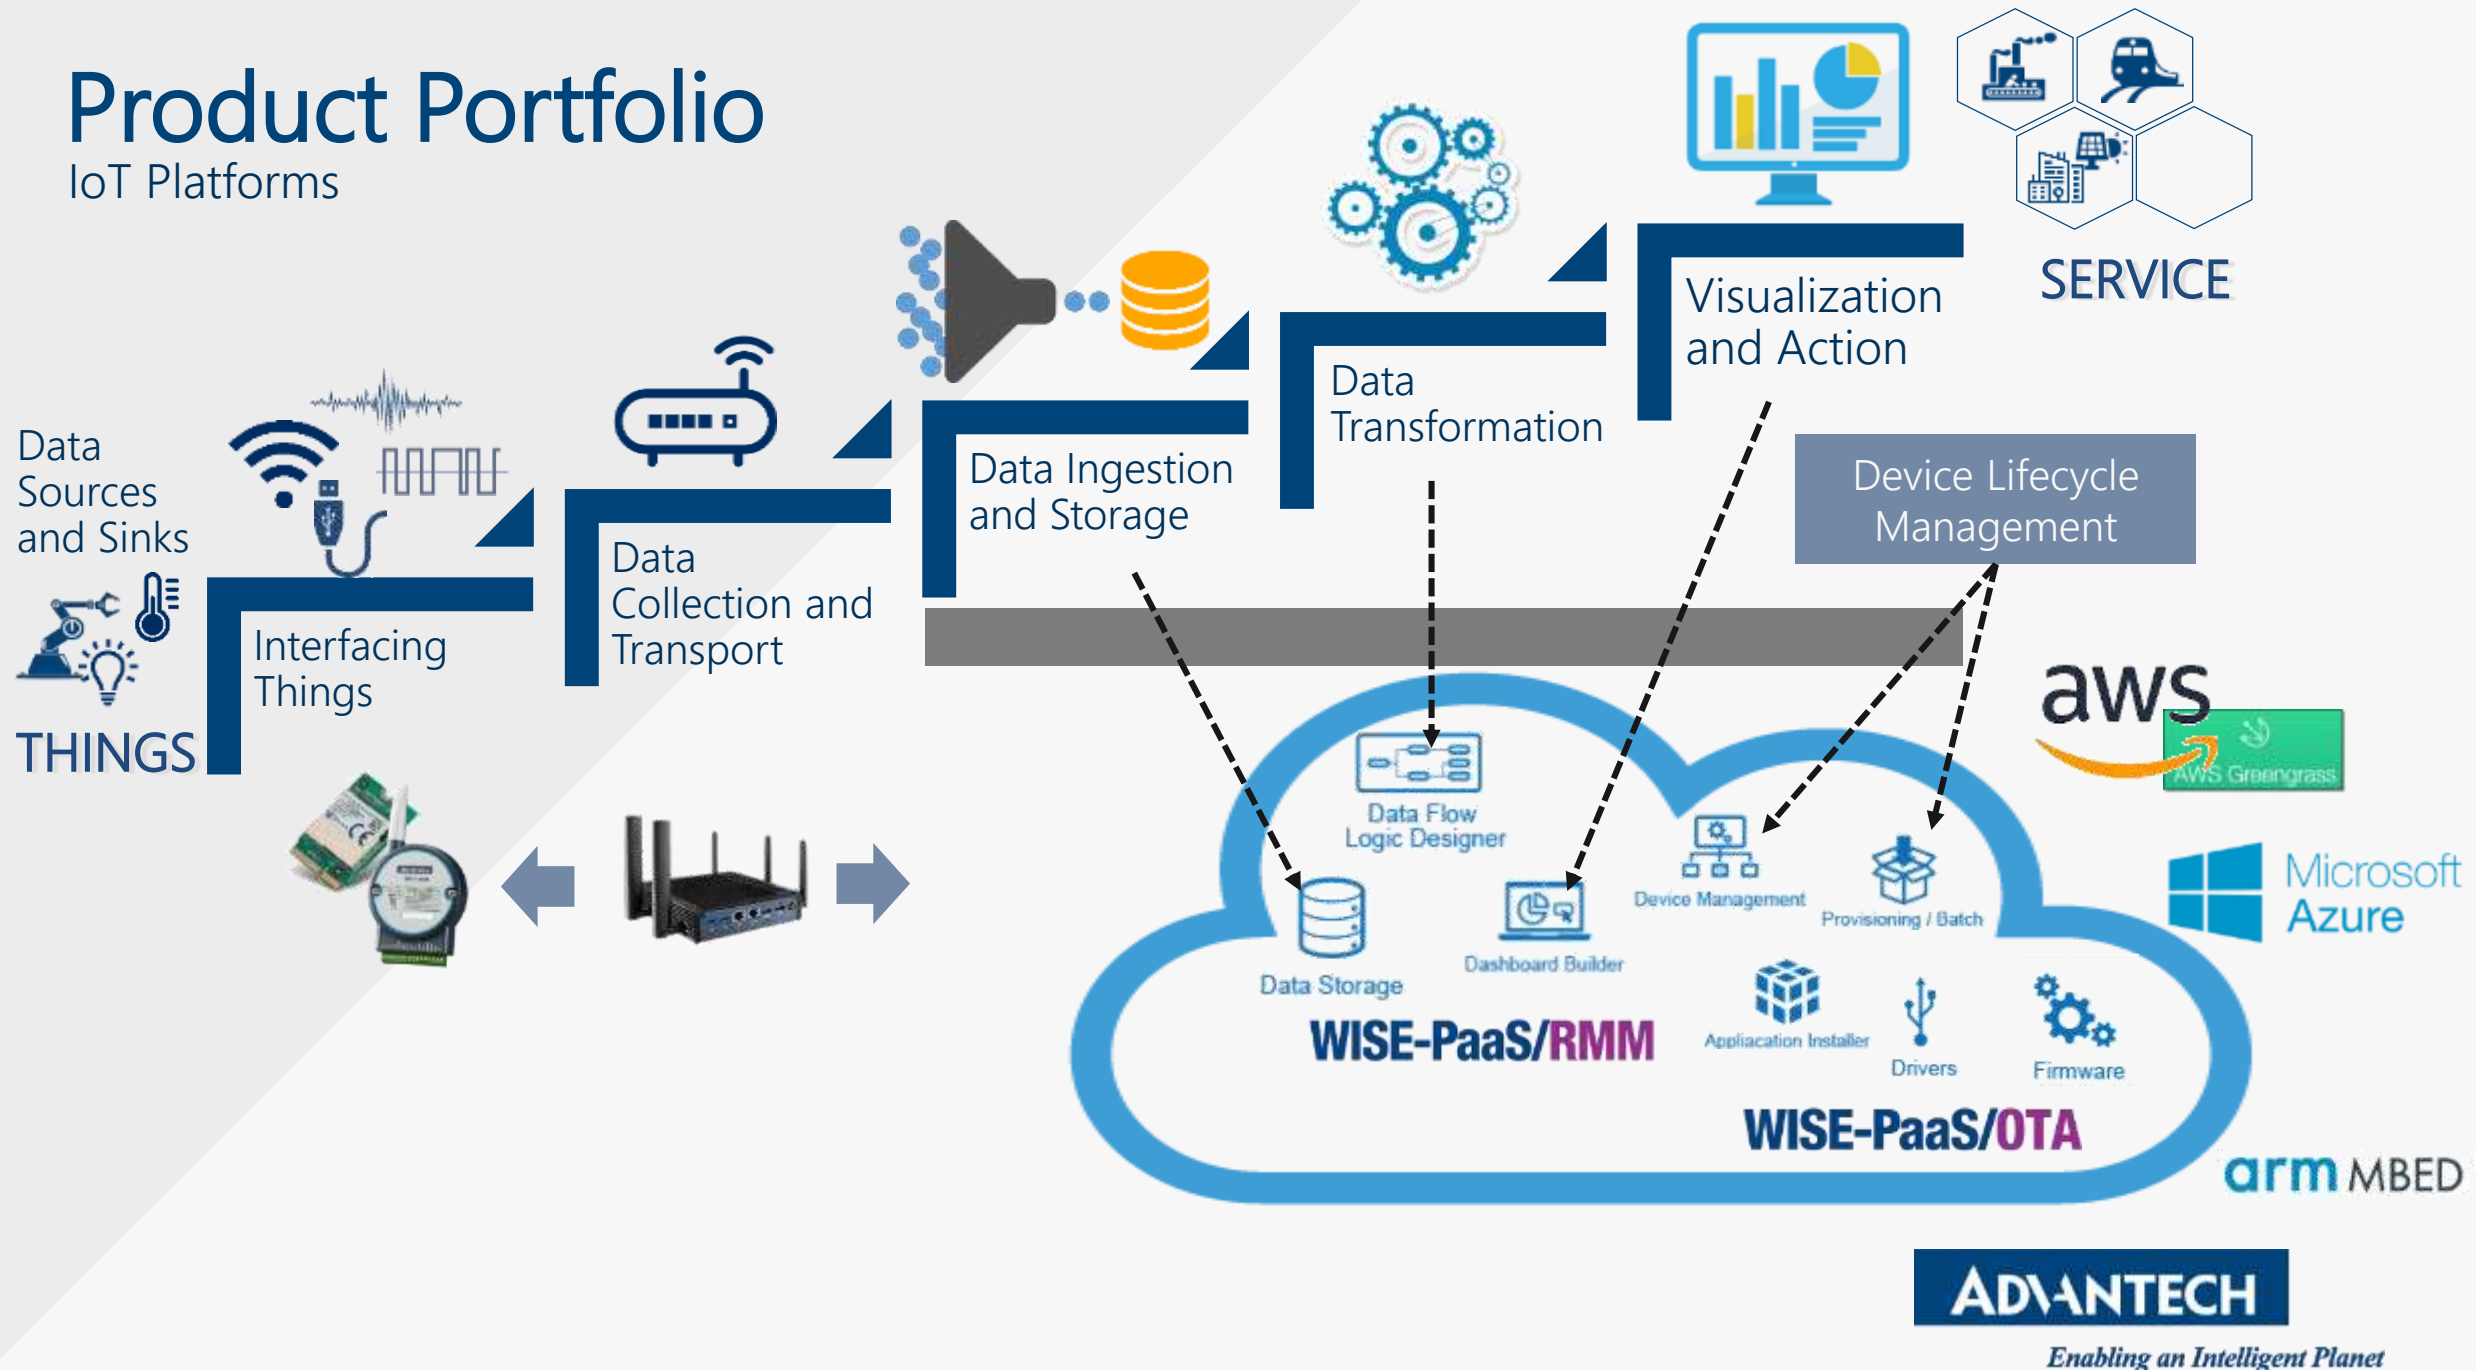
Product Portfolio
IoT Platforms

SERVICE

Visualization and Action

Data Transformation

Data Ingestion and Storage

Data Collection and Transport

Data Sources and Sinks

Interfacing Things

THINGS

Device Lifecycle Management

Data Flow Logic Designer

Data Storage

Dashboard Builder

Device Management

Provisioning / Batch

WISE-PaaS/RMM

Appliacation Installer

Drivers

Firmware

WISE-PaaS/OTA

aws

AWS Greengrass

Microsoft Azure

arm MBED

ADVANTECH
Enabling an Intelligent Planet